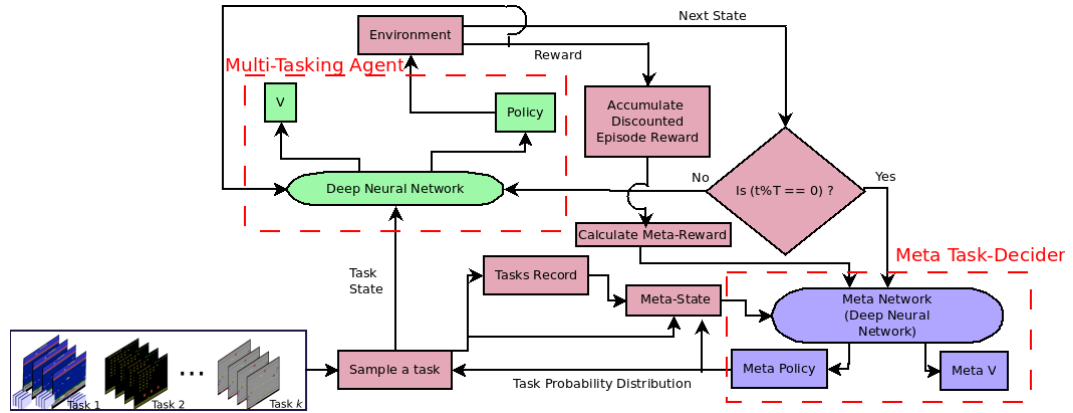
Environment

Next State

Reward

Multi-Tasking Agent

V

Policy

Accumulate Discounted Episode Reward

Deep Neural Network

No

Is (t%T == 0) ?

Yes

Calculate Meta-Reward

Meta Task-Decider

Task State

Tasks Record

Meta-State

Meta Network (Deep Neural Network)

Task 1

Task 2

...

Task $k$

Sample a task

Task Probability Distribution

Meta Policy

Meta V